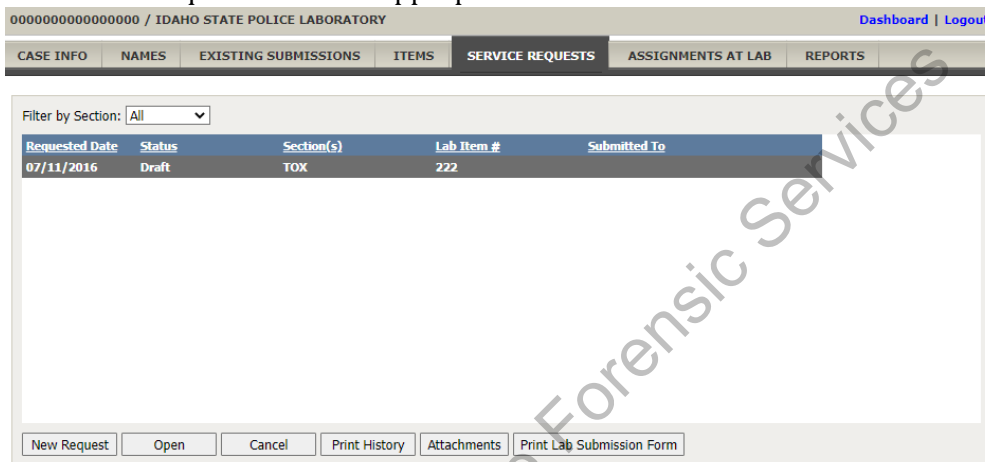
0000000000000000 / IDAHO STATE POLICE LABORATORY

Dashboard | Logout

CASE INFO | NAMES | EXISTING SUBMISSIONS | ITEMS | SERVICE REQUESTS | ASSIGNMENTS AT LAB | REPORTS

Filter by Section: All

| Requested Date | Status | Section(s) | Lab Item # | Submitted To |
|---|---|---|---|---|
| 07/11/2016 | Draft | TOX | 222 | |

New Request | Open | Cancel | Print History | Attachments | Print Lab Submission Form

Forensic Services